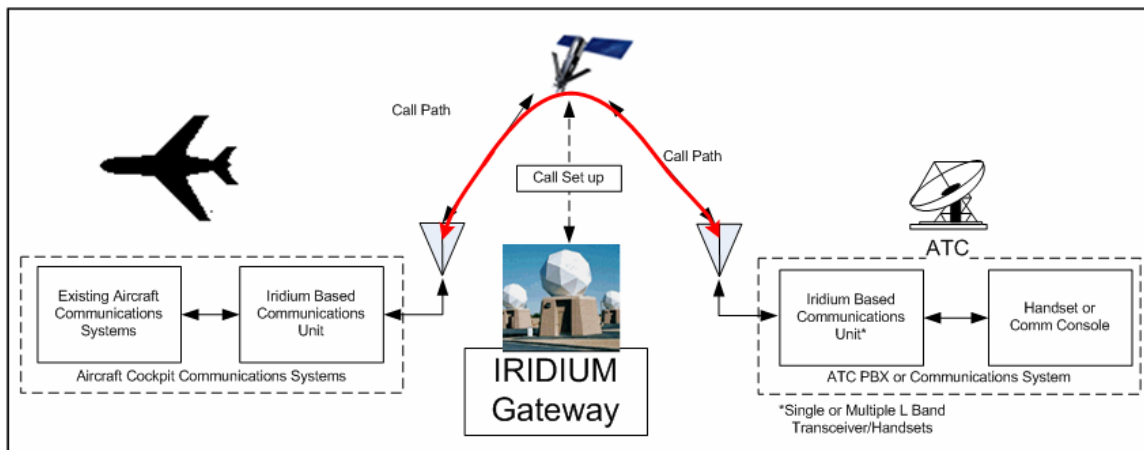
Call Path

Call Path

Call Set up

ATC

Existing Aircraft Communications Systems

Iridium Based Communications Unit

Aircraft Cockpit Communications Systems

IRIDIUM Gateway

Iridium Based Communications Unit*

Handset or Comm Console

ATC PBX or Communications System

*Single or Multiple L Band Transceiver/Handsets